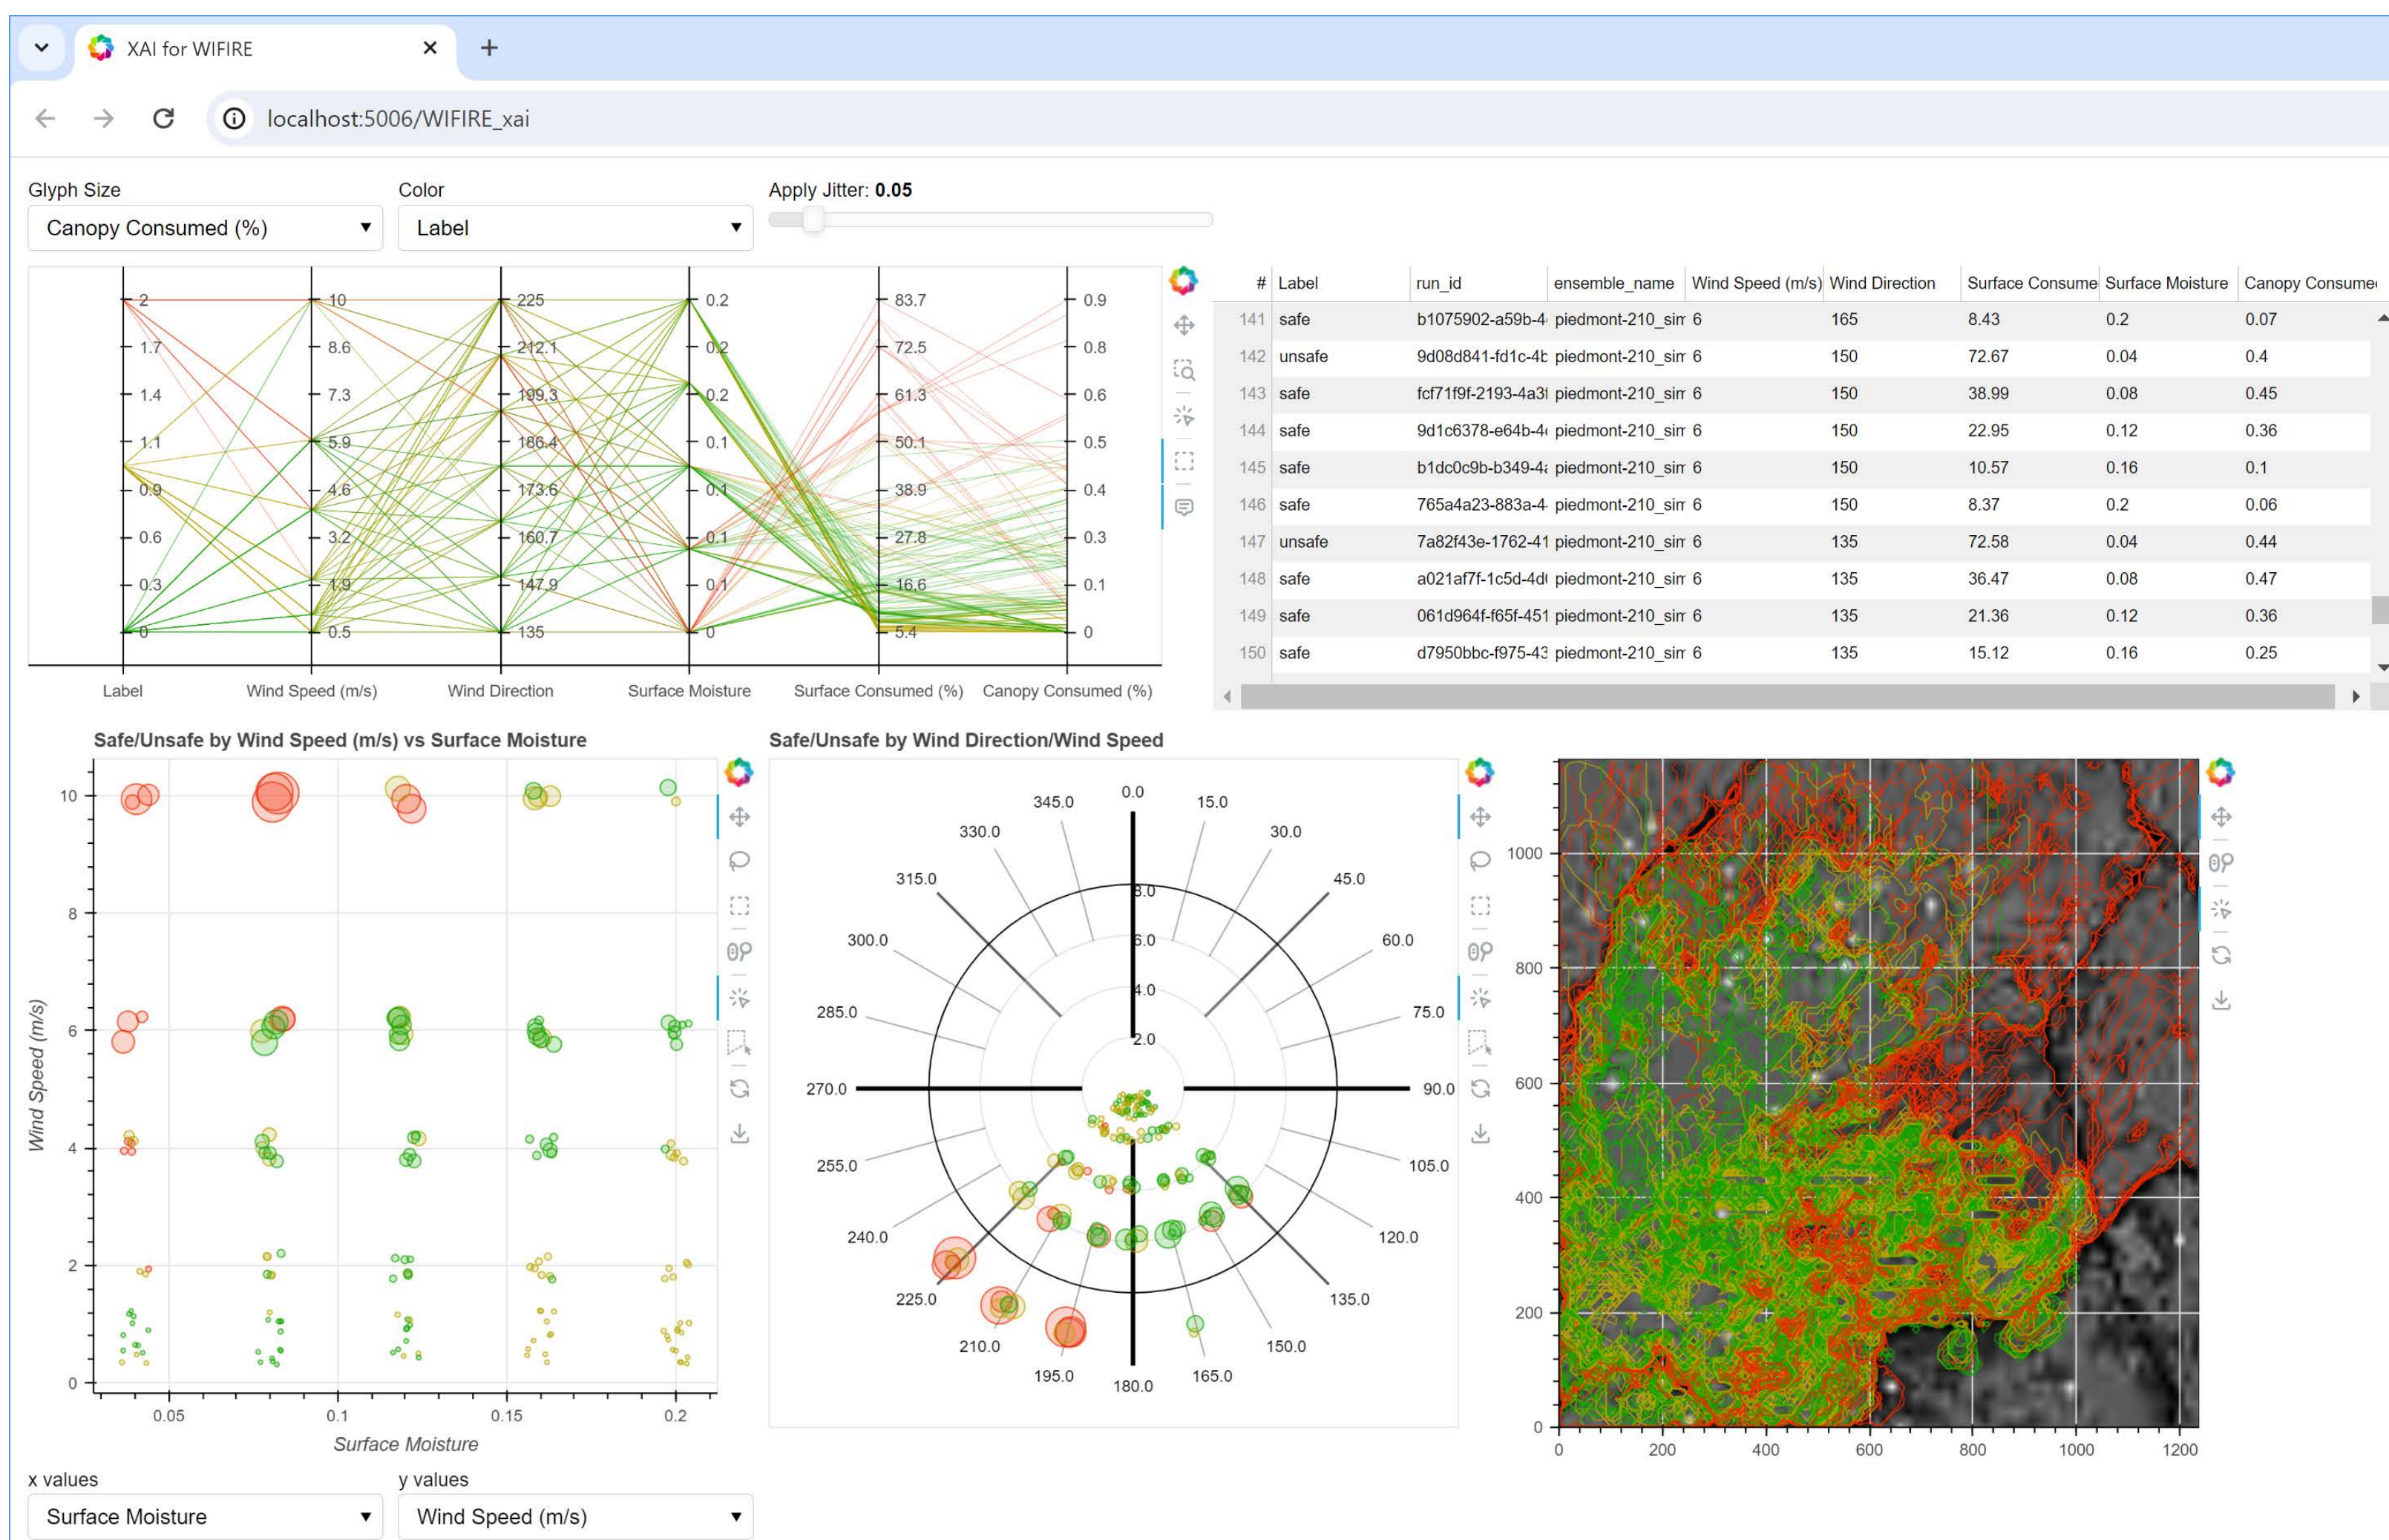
XAI for WIFIRE
localhost:5006/WIFIRE_xai

Glyph Size
Canopy Consumed (%)
Color
Label
Apply Jitter: 0.05

2
1.7
1.4
1.1
0.9
0.6
0.3
0
10
8.6
7.3
5.9
4.6
3.2
1.9
0.5
225
212.1
199.3
186.4
173.6
160.7
147.9
135
0.2
0.2
0.2
0.1
0.1
0.1
0.1
0
83.7
72.5
61.3
50.1
38.9
27.8
16.6
5.4
0.9
0.8
0.6
0.5
0.4
0.3
0.1
0
Label
Wind Speed (m/s)
Wind Direction
Surface Moisture
Surface Consumed (%)
Canopy Consumed (%)

| # | Label | run_id | ensemble_name | Wind Speed (m/s) | Wind Direction | Surface Consume | Surface Moisture | Canopy Consume |
|---|---|---|---|---|---|---|---|---|
| 141 | safe | b1075902-a59b-4 | piedmont-210_sir | 6 | 165 | 8.43 | 0.2 | 0.07 |
| 142 | unsafe | 9d08d841-fd1c-4b | piedmont-210_sir | 6 | 150 | 72.67 | 0.04 | 0.4 |
| 143 | safe | fcf71f9f-2193-4a3 | piedmont-210_sir | 6 | 150 | 38.99 | 0.08 | 0.45 |
| 144 | safe | 9d1c6378-e64b-4 | piedmont-210_sir | 6 | 150 | 22.95 | 0.12 | 0.36 |
| 145 | safe | b1dc0c9b-b349-4 | piedmont-210_sir | 6 | 150 | 10.57 | 0.16 | 0.1 |
| 146 | safe | 765a4a23-883a-4 | piedmont-210_sir | 6 | 150 | 8.37 | 0.2 | 0.06 |
| 147 | unsafe | 7a82f43e-1762-41 | piedmont-210_sir | 6 | 135 | 72.58 | 0.04 | 0.44 |
| 148 | safe | a021af7f-1c5d-4d | piedmont-210_sir | 6 | 135 | 36.47 | 0.08 | 0.47 |
| 149 | safe | 061d964f-f65f-451 | piedmont-210_sir | 6 | 135 | 21.36 | 0.12 | 0.36 |
| 150 | safe | d7950bbc-f975-43 | piedmont-210_sir | 6 | 135 | 15.12 | 0.16 | 0.25 |

Safe/Unsafe by Wind Speed (m/s) vs Surface Moisture
10
8
6
4
2
0
Wind Speed (m/s)
0.05
0.1
0.15
0.2
Surface Moisture

Safe/Unsafe by Wind Direction/Wind Speed
0.0
15.0
30.0
45.0
60.0
75.0
90.0
105.0
120.0
135.0
150.0
165.0
180.0
195.0
210.0
225.0
240.0
255.0
270.0
285.0
300.0
315.0
330.0
345.0
8.0
6.0
4.0
2.0

1000
800
600
400
200
0
0
200
400
600
800
1000
1200

x values
Surface Moisture
y values
Wind Speed (m/s)